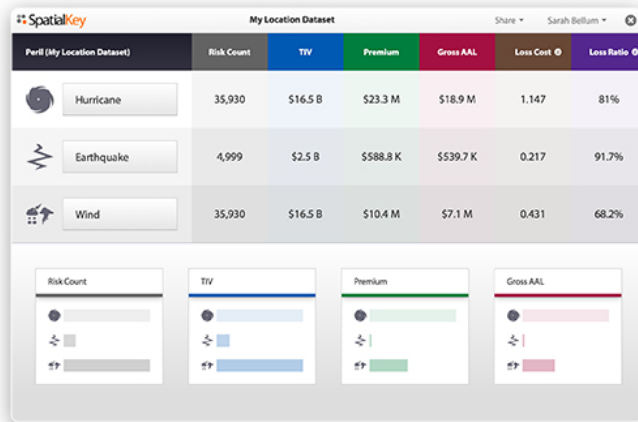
SpatialKey

My Location Dataset

Share ▾ Sarah Bellum ▾

| Peril (My Location Dataset) | Risk Count | TIV | Premium | Gross AAL | Loss Cost | Loss Ratio |
|---|---|---|---|---|---|---|
| Hurricane | 35,930 | $16.5 B | $23.3 M | $18.9 M | 1.147 | 81% |
| Earthquake | 4,999 | $2.5 B | $588.8 K | $539.7 K | 0.217 | 91.7% |
| Wind | 35,930 | $16.5 B | $10.4 M | $7.1 M | 0.431 | 68.2% |

Risk Count

TIV

Premium

Gross AAL